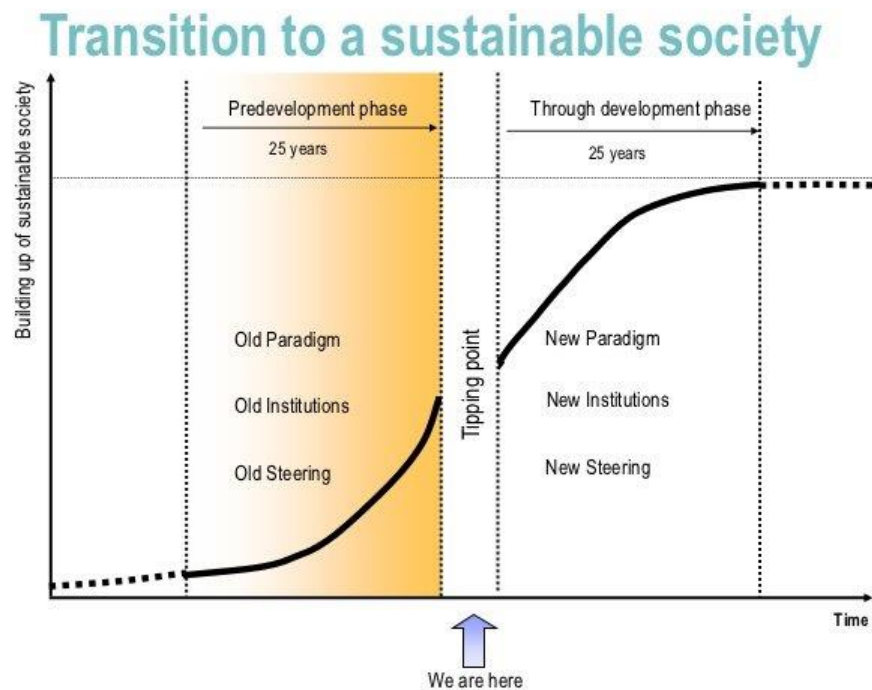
Transition to a sustainable society

Building up of sustainable society

Predevelopment phase

25 years

Through development phase

25 years

Old Paradigm

Old Institutions

Old Steering

Tipping point

New Paradigm

New Institutions

New Steering

Time

We are here